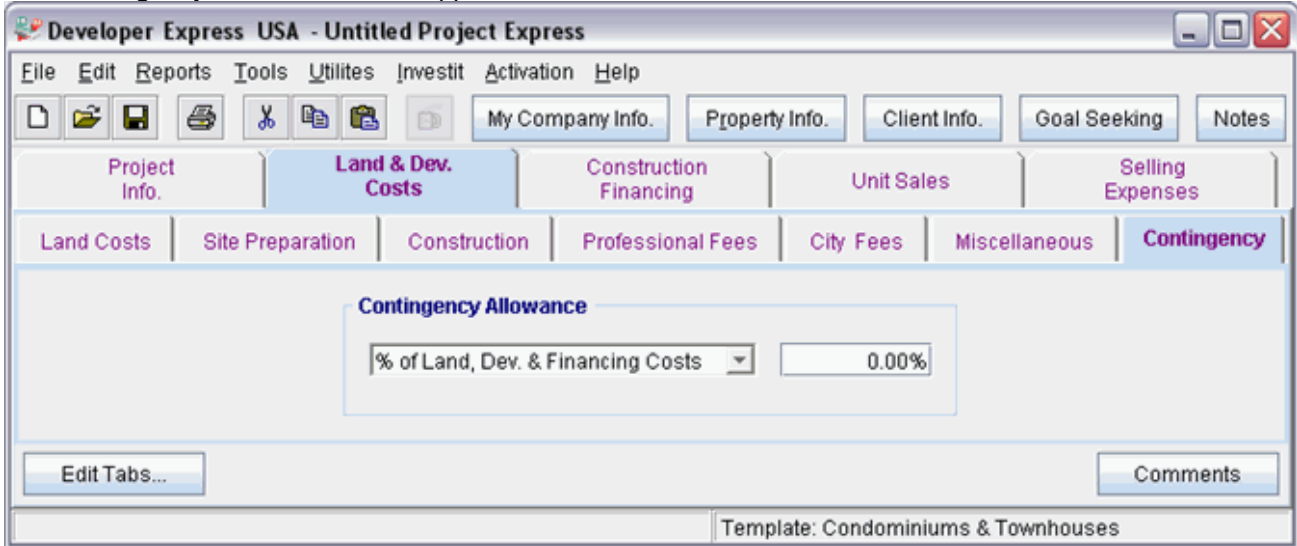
Developer Express USA - Untitled Project Express

File Edit Reports Tools Utilites Investit Activation Help

My Company Info. Property Info. Client Info. Goal Seeking Notes

Project Info. | Land & Dev. Costs | Construction Financing | Unit Sales | Selling Expenses

Land Costs | Site Preparation | Construction | Professional Fees | City Fees | Miscellaneous | Contingency

Contingency Allowance

% of Land, Dev. & Financing Costs

0.00%

Edit Tabs...

Comments

Template: Condominiums & Townhouses